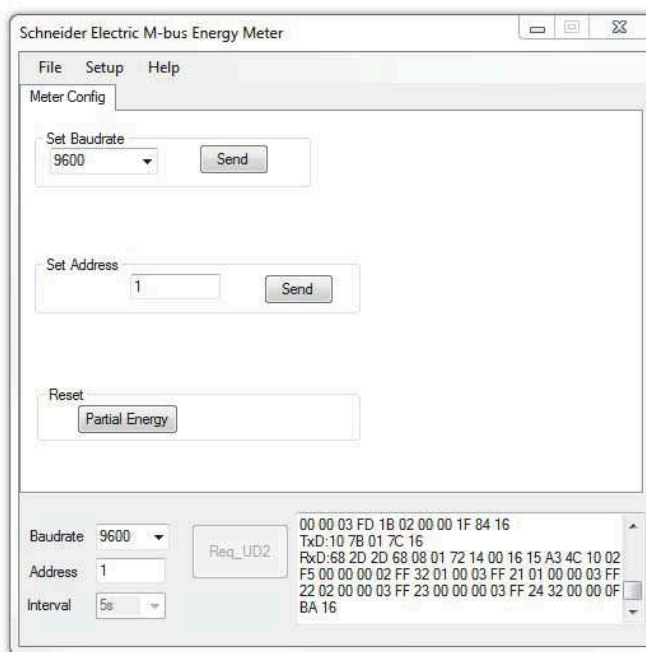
Schneider Electric M-bus Energy Meter

File Setup Help

Meter Config

Set Baudrate
9600
Send

Set Address
1
Send

Reset
Partial Energy

Baudrate 9600
Address 1
Interval 5s

Req_UD2

00 00 03 FD 1B 02 00 00 1F 84 16
TxD:10 7B 01 7C 16
RxD:68 2D 2D 68 08 01 72 14 00 16 15 A3 4C 10 02 F5 00 00 00 02 FF 32 01 00 03 FF 21 01 00 00 03 FF 22 02 00 00 03 FF 23 00 00 00 03 FF 24 32 00 00 0F BA 16